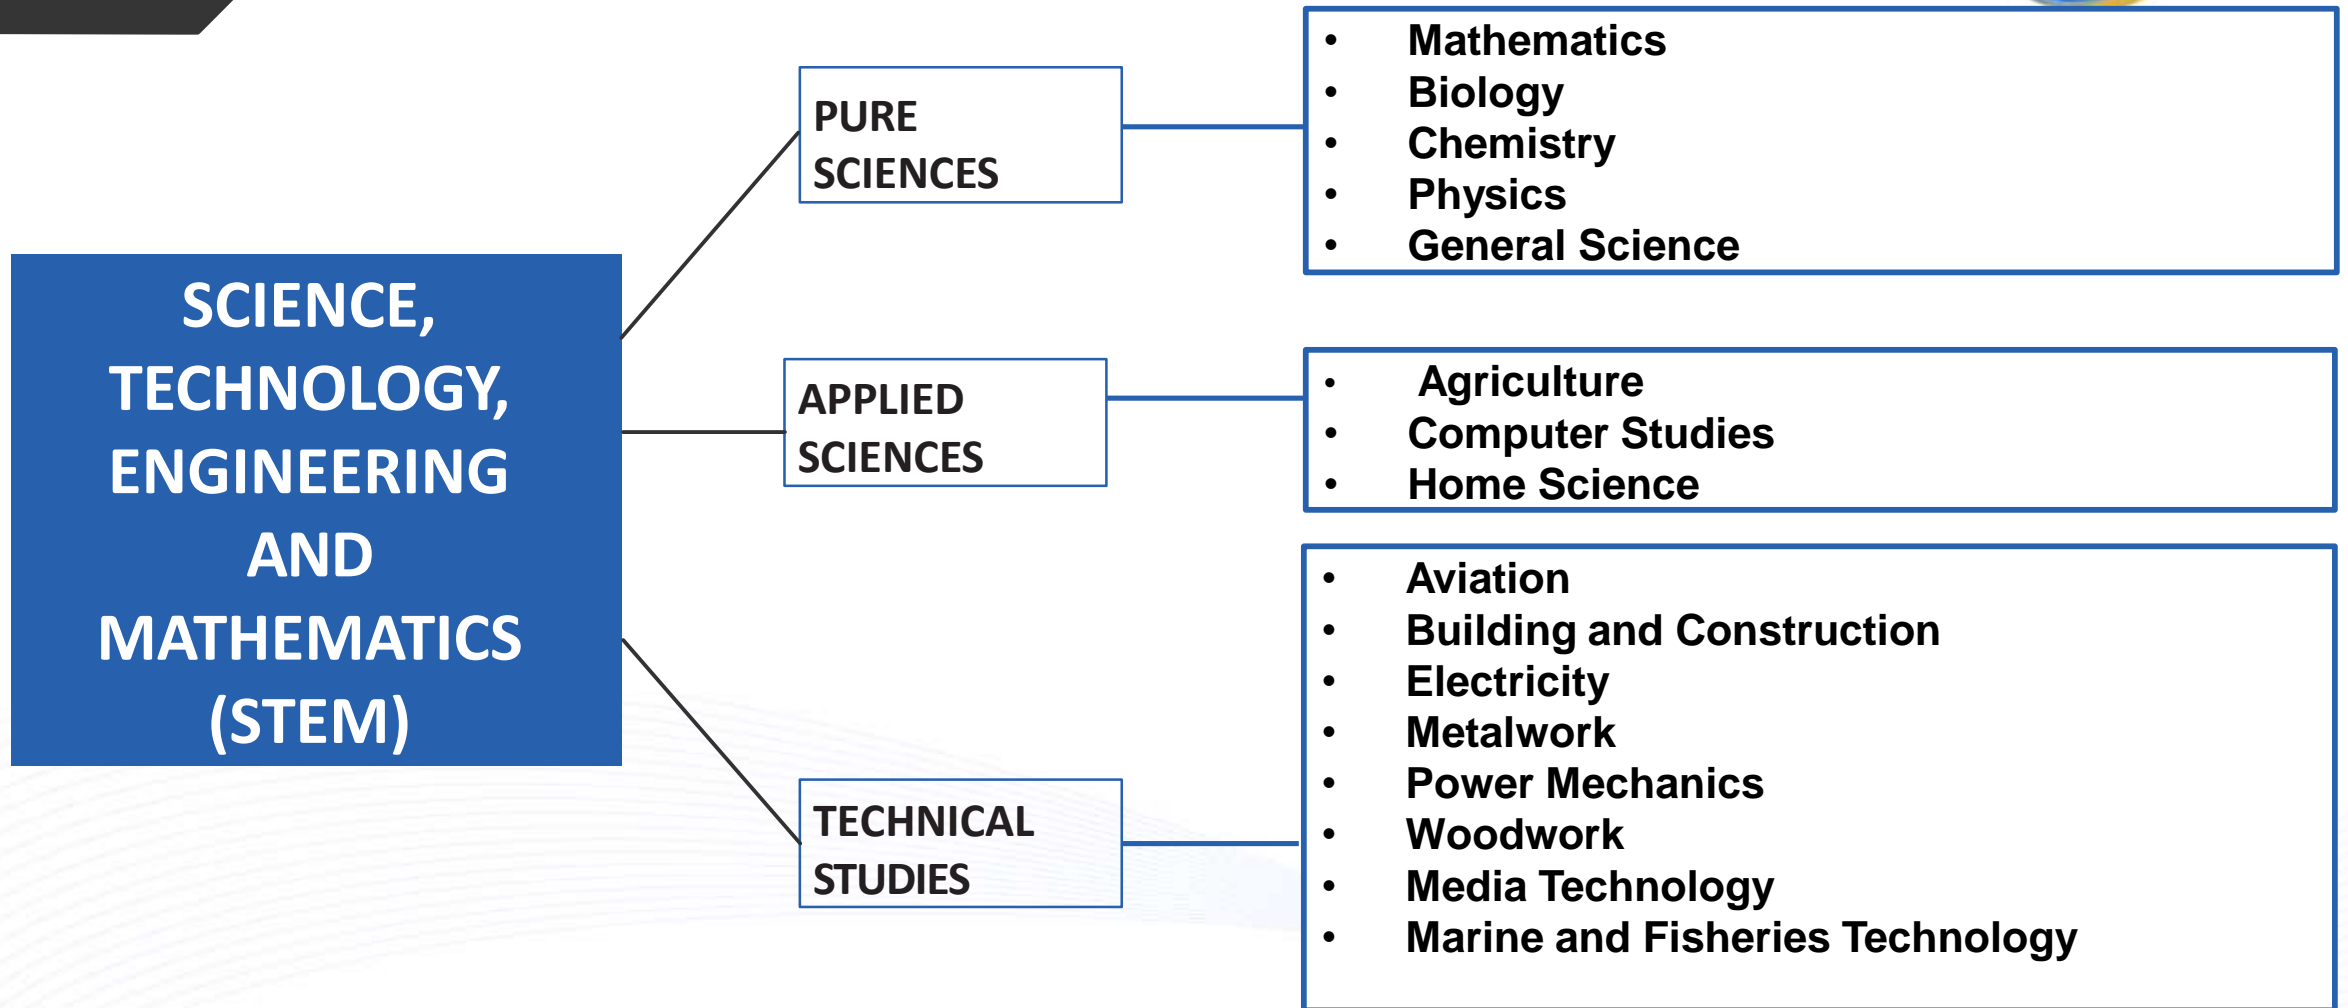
SCIENCE, TECHNOLOGY, ENGINEERING AND MATHEMATICS (STEM)

PURE SCIENCES

- Mathematics
- Biology
- Chemistry
- Physics
- General Science

APPLIED SCIENCES

- Agriculture
- Computer Studies
- Home Science

TECHNICAL STUDIES

- Aviation
- Building and Construction
- Electricity
- Metalwork
- Power Mechanics
- Woodwork
- Media Technology
- Marine and Fisheries Technology